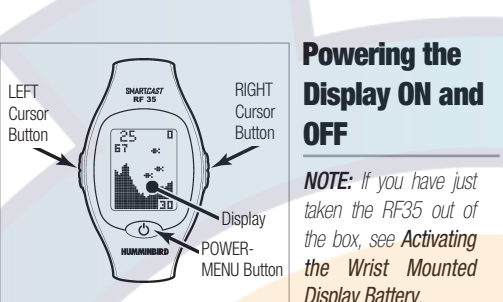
SMARTCAST
RF 35

25
67
0
30

LEFT Cursor Button

RIGHT Cursor Button

Display

POWER-MENU Button

HUMMINBIRD

Powering the Display ON and OFF

NOTE: If you have just taken the RF35 out of the box, see Activating the Wrist Mounted Display Battery.